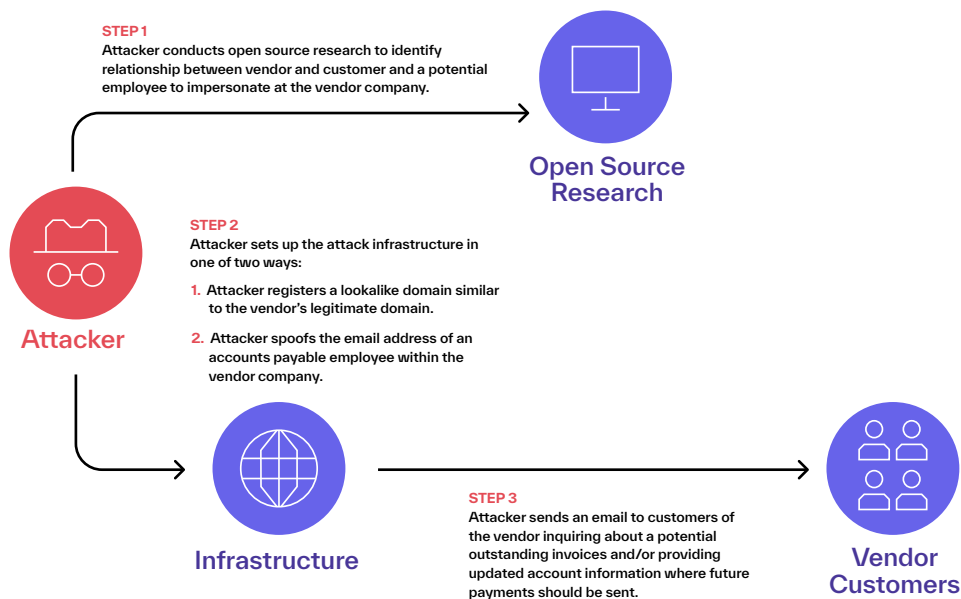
STEP 1
Attacker conducts open source research to identify relationship between vendor and customer and a potential employee to impersonate at the vendor company.

Open Source Research

Attacker

STEP 2
Attacker sets up the attack infrastructure in one of two ways:

1. Attacker registers a lookalike domain similar to the vendor's legitimate domain.

2. Attacker spoofs the email address of an accounts payable employee within the vendor company.

Infrastructure

STEP 3
Attacker sends an email to customers of the vendor inquiring about a potential outstanding invoices and/or providing updated account information where future payments should be sent.

Vendor Customers